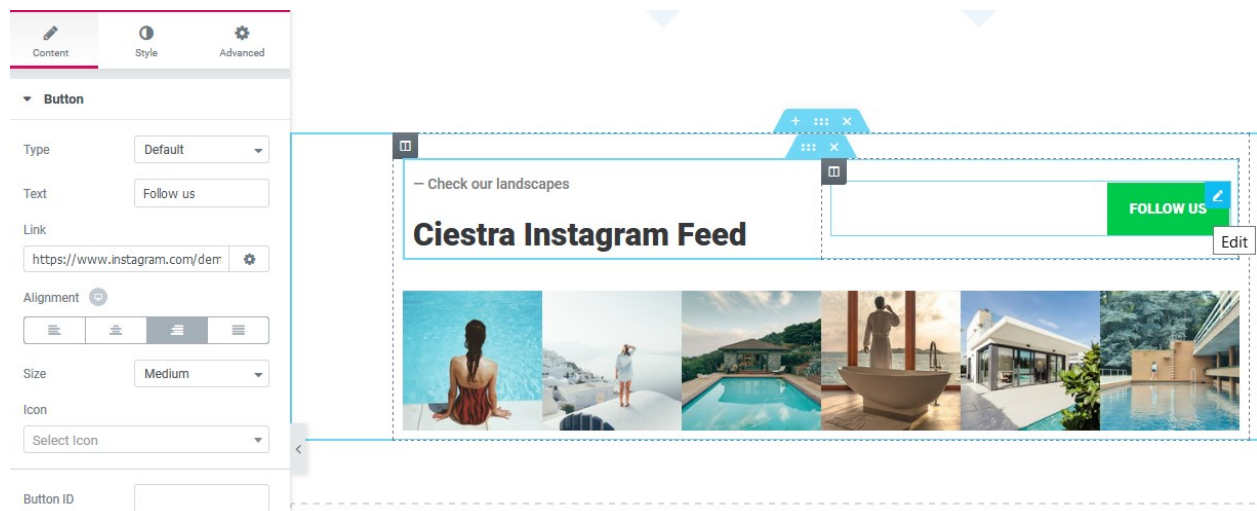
Content
Style
Advanced

Button

Type
Default

Text
Follow us

Link
https://www.instagram.com/dem

Alignment

Size
Medium

Icon
Select Icon

Button ID

— Check our landscapes

Ciestra Instagram Feed

FOLLOW US

Edit